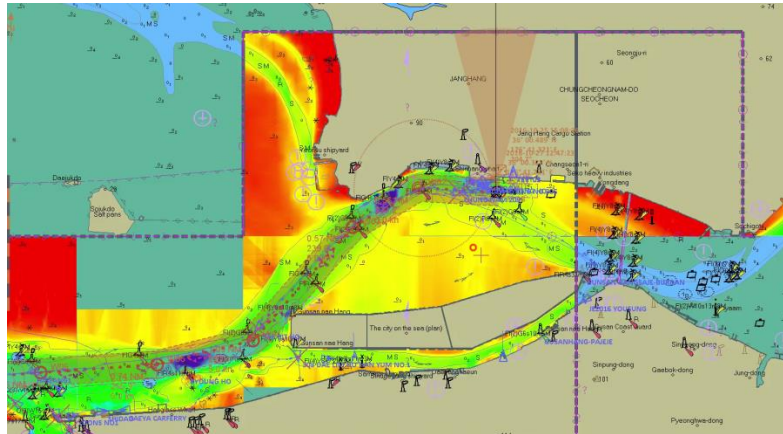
M S
S M
Daesuk-do
Sapuk-do
Salt pans
JANGHANG
CHUNGCHEONGNAM-DO
SEOCHEON
Seongsu-ri
Jang Hang Cargo Station
Changseon-ri
Seko heavy industries
Gunsan shipyard
S M
M S
S
The city on the sea (plan)
Gunsan Coast Guard
Sinpung-dong
Gaebok-dong
Jung-dong
Pyeonghwa-dong
M S
S